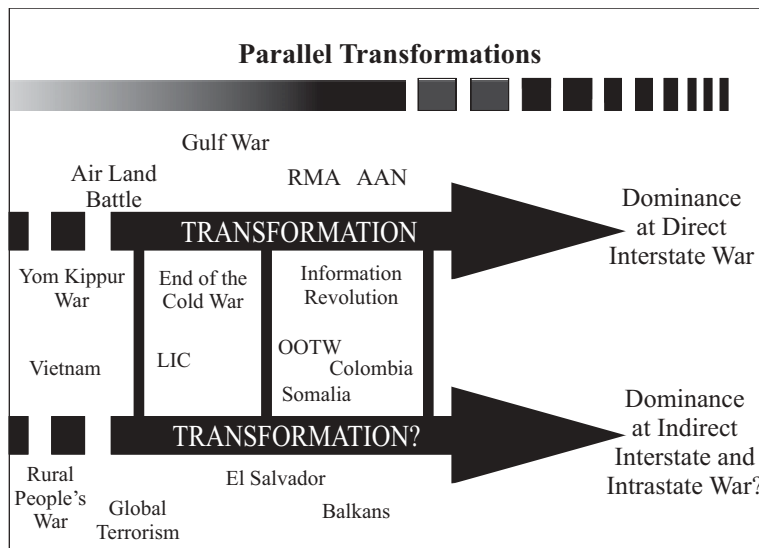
Parallel Transformations

Gulf War

Air Land Battle

RMA AAN

TRANSFORMATION

Dominance at Direct Interstate War

Yom Kippur War

End of the Cold War

Information Revolution

Vietnam

LIC

OOTW

Colombia

Somalia

TRANSFORMATION?

Dominance at Indirect Interstate and Intrastate War?

Rural People's War

Global Terrorism

El Salvador

Balkans